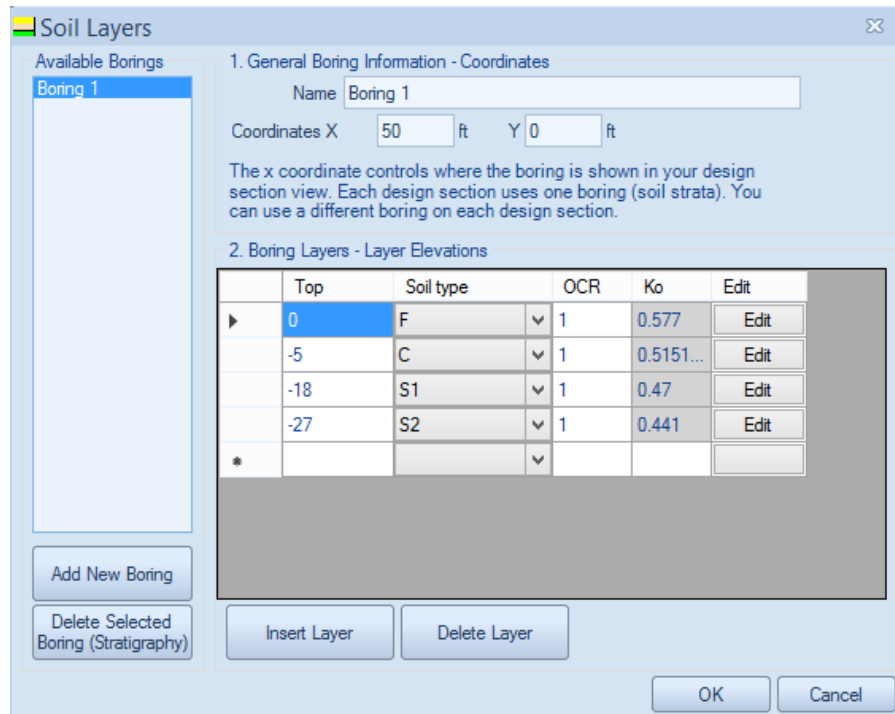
Soil Layers

Available Borings
Boring 1

1. General Boring Information - Coordinates
Name Boring 1
Coordinates X 50 ft Y 0 ft

The x coordinate controls where the boring is shown in your design section view. Each design section uses one boring (soil strata). You can use a different boring on each design section.

2. Boring Layers - Layer Elevations

| | Top | Soil type | OCR | Ko | Edit |
|---|---|---|---|---|---|
| ▶ | 0 | F | 1 | 0.577 | Edit |
| | -5 | C | 1 | 0.5151... | Edit |
| | -18 | S1 | 1 | 0.47 | Edit |
| | -27 | S2 | 1 | 0.441 | Edit |
| * | | | | | |

Add New Boring
Delete Selected Boring (Stratigraphy)
Insert Layer
Delete Layer
OK
Cancel